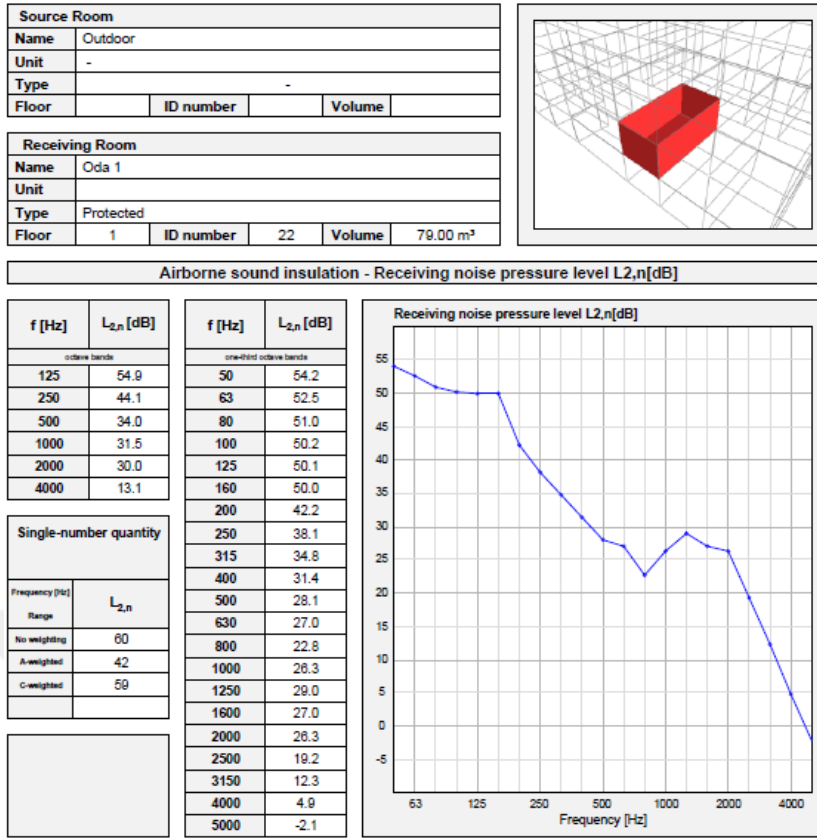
| Source Room | | | | | |
|---|---|---|---|---|---|
| Name | Outdoor | | | | |
| Unit | - | | | | |
| Type | | | - | | |
| Floor | | ID number | | Volume | |

| Receiving Room | | | | | |
|---|---|---|---|---|---|
| Name | Oda 1 | | | | |
| Unit | | | | | |
| Type | Protected | | | | |
| Floor | 1 | ID number | 22 | Volume | 79.00 m³ |

Airborne sound insulation - Receiving noise pressure level L2,n[dB]

| f [Hz] | $L_{2,n}$ [dB] |
|---|---|
| octave bands | |
| 125 | 54.9 |
| 250 | 44.1 |
| 500 | 34.0 |
| 1000 | 31.5 |
| 2000 | 30.0 |
| 4000 | 13.1 |

Single-number quantity

| Frequency [Hz] Range | $L_{2,n}$ |
|---|---|
| No weighting | 60 |
| A-weighted | 42 |
| C-weighted | 59 |
| | |

| f [Hz] | $L_{2,n}$ [dB] |
|---|---|
| one-third octave bands | |
| 50 | 54.2 |
| 63 | 52.5 |
| 80 | 51.0 |
| 100 | 50.2 |
| 125 | 50.1 |
| 160 | 50.0 |
| 200 | 42.2 |
| 250 | 38.1 |
| 315 | 34.8 |
| 400 | 31.4 |
| 500 | 28.1 |
| 630 | 27.0 |
| 800 | 22.8 |
| 1000 | 26.3 |
| 1250 | 29.0 |
| 1600 | 27.0 |
| 2000 | 26.3 |
| 2500 | 19.2 |
| 3150 | 12.3 |
| 4000 | 4.9 |
| 5000 | -2.1 |

Receiving noise pressure level L2,n[dB]

55 50 45 40 35 30 25 20 15 10 5 0 -5

63 125 250 500 1000 2000 4000

Frequency [Hz]